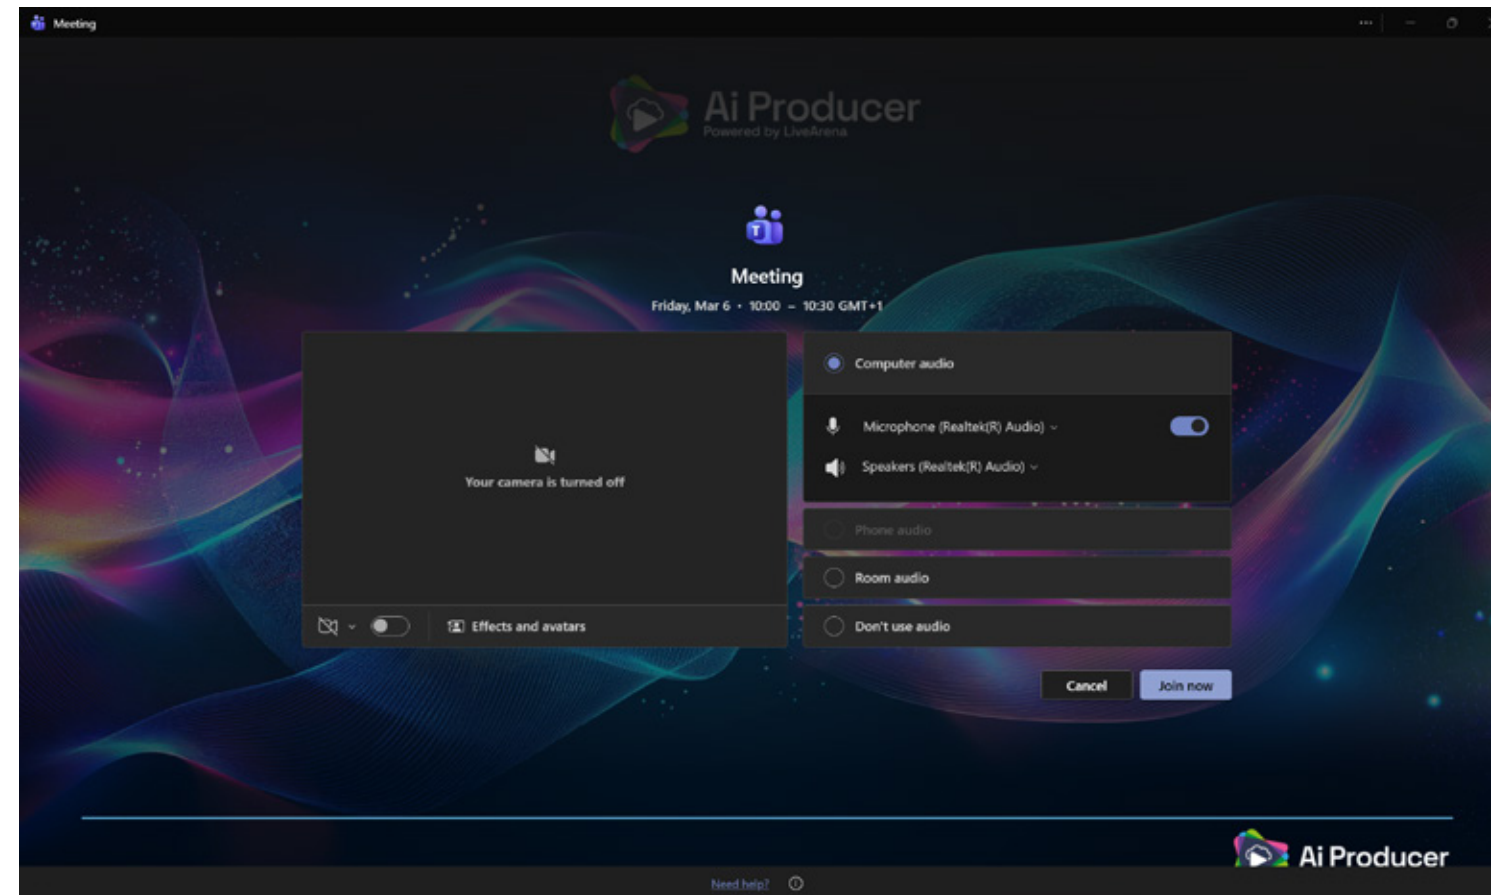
Meeting

Ai Producer
Powered by LiveArena

Meeting
Friday, Mar 6 · 10:00 – 10:30 GMT+1

Your camera is turned off

Effects and avatars

Computer audio

Microphone (Realtek(R) Audio)

Speakers (Realtek(R) Audio)

Phone audio

Room audio

Don't use audio

Cancel

Join now

Ai Producer

Need help?